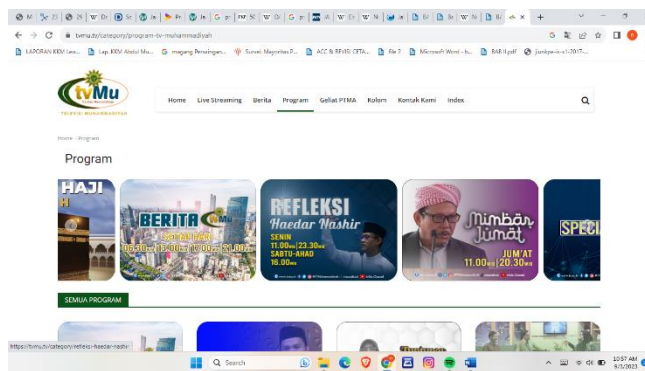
tvmu.tv/category/program-tv-muhammadiyah

LAPORAN KKM Less... Lap. KKM Abdul Mu... magang Persaingan... Survei Mayoritas P... ACC & REVISI CETA... File 7 Microsoft Word - b... BAB II.pdf jlankpe-ic-v1-2017...

tvMu
TELEVISI MUHAMMADIYAH

Home Live Streaming Berita Program Geliat PTMA Kolom Kontak Kami Index

Home › Program

Program

HAJI

BERITA

REFLEKSI Haedar Nashir
SENIN 11.00 WIB | 23.30 WIB
SABTU-AHAD 16.00 WIB

Mimbar Jumat
JUM'AT 11.00 WIB | 20.30 WIB

SPECI

SEMUA PROGRAM

https://tvmu.tv/category/refleksi-haedar-nashir

Search

10:57 AM
9/3/2023